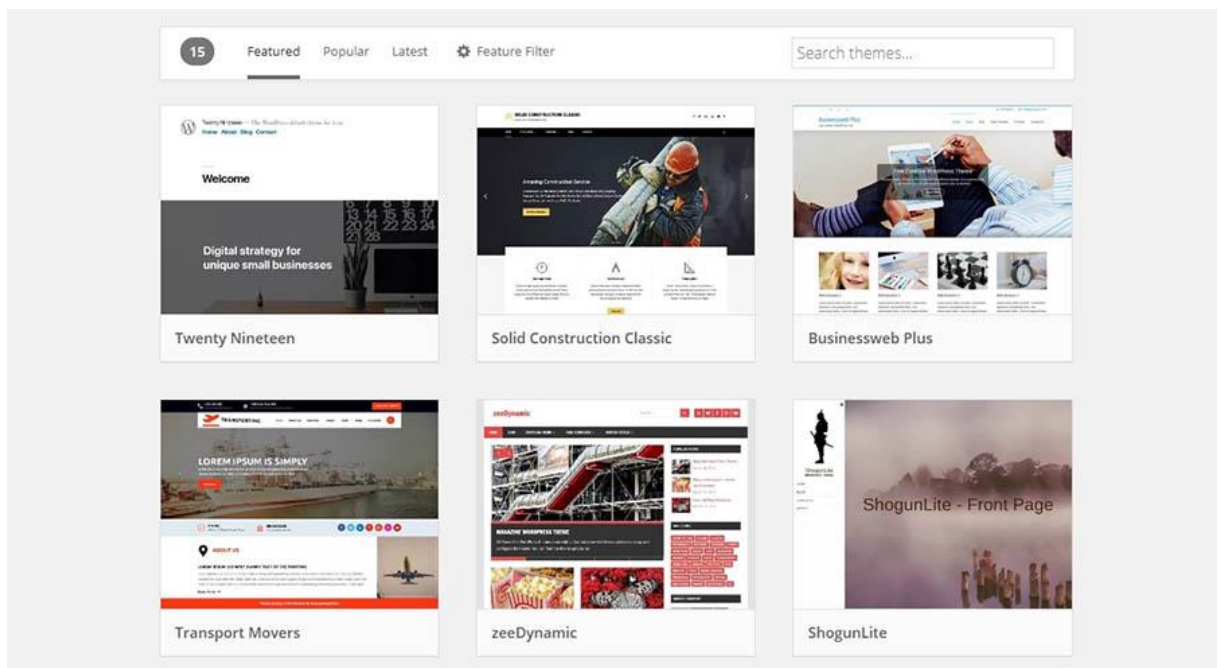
15 Featured Popular Latest Feature Filter

Search themes...

Twenty Nineteen — The WordPress default theme for 2019
Home About Blog Contact

Welcome

Digital strategy for unique small businesses

Twenty Nineteen

SOLID CONSTRUCTION CLASSIC

Amazing Construction Service

Solid Construction Classic

Businessweb Plus

Free Creative WordPress Theme

Businessweb Plus

TRANSPORTING

LOREM IPSUM IS SIMPLY

ABOUT US

Transport Movers

zeeDynamic

MAGAZINE WORDPRESS THEME

zeeDynamic

ShogunLite

ShogunLite - Front Page

ShogunLite